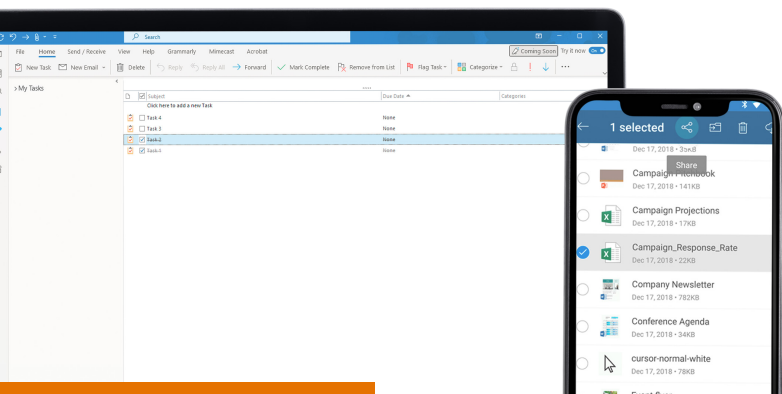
Search

File Home Send / Receive View Help Grammarly Mimecast Acrobat

Coming Soon Try it now

New Task New Email Delete Reply Reply All Forward Mark Complete Remove from List Flag Task Categorize

> My Tasks

Subject Due Date Categories

Click here to add a new Task

Task 4 None

Task 3 None

Task 2 None

Task 1 None

1 selected

Dec 17, 2018 • 35KB

Share

Campaign Pitchbook
Dec 17, 2018 • 141KB

Campaign Projections
Dec 17, 2018 • 17KB

Campaign_Response_Rate
Dec 17, 2018 • 22KB

Company Newsletter
Dec 17, 2018 • 782KB

Conference Agenda
Dec 17, 2018 • 34KB

cursor-normal-white
Dec 17, 2018 • 78KB

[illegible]